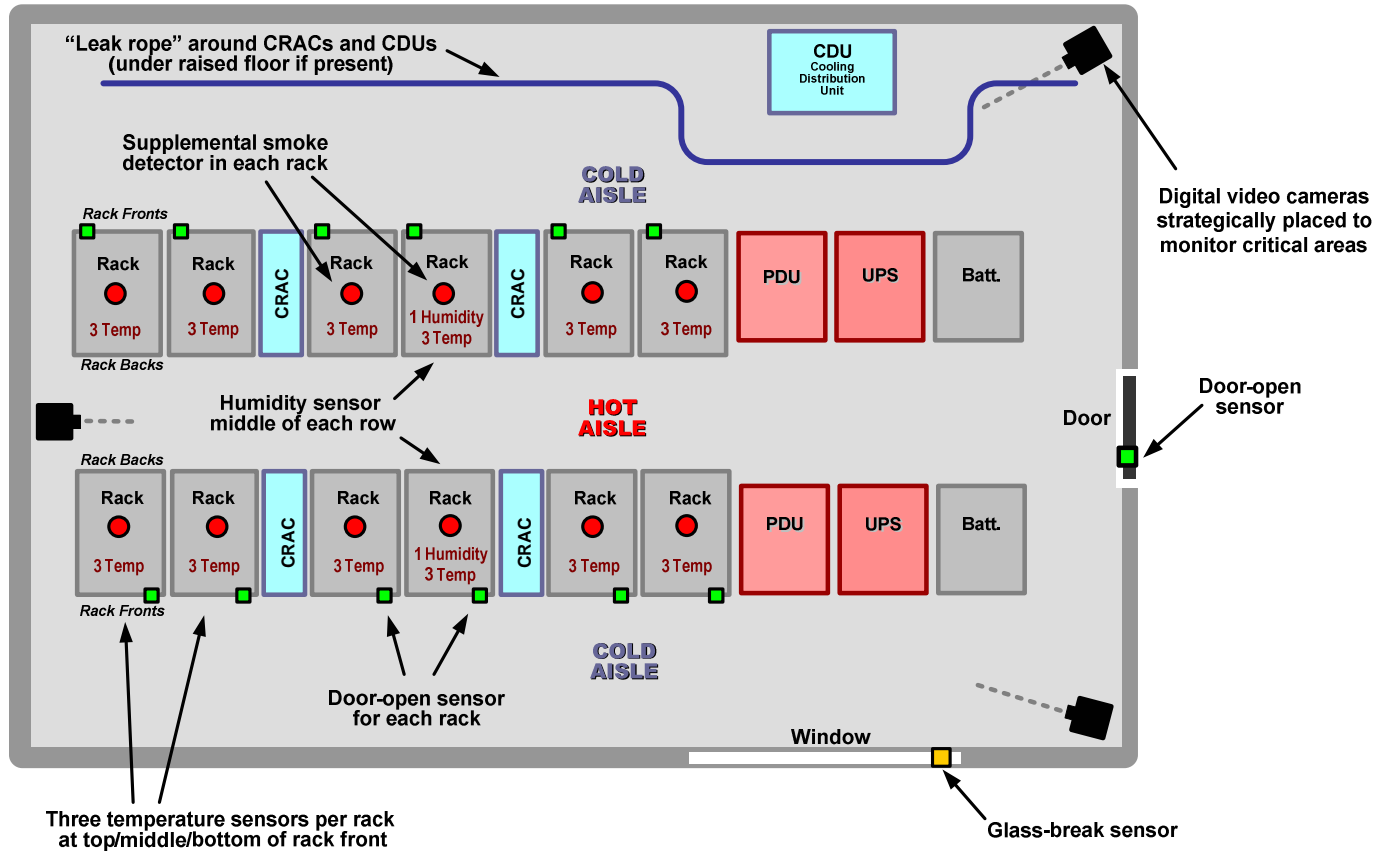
“Leak rope” around CRACs and CDUs (under raised floor if present)

CDU
Cooling Distribution Unit

Digital video cameras strategically placed to monitor critical areas

Supplemental smoke detector in each rack

COLD AISLE

Rack Fronts

Rack
3 Temp

Rack
3 Temp

CRAC

Rack
3 Temp

Rack
1 Humidity
3 Temp

CRAC

Rack
3 Temp

Rack
3 Temp

PDU

UPS

Batt.

Rack Backs

Humidity sensor middle of each row

HOT AISLE

Door

Door-open sensor

Rack Backs

Rack
3 Temp

Rack
3 Temp

CRAC

Rack
3 Temp

Rack
1 Humidity
3 Temp

CRAC

Rack
3 Temp

Rack
3 Temp

PDU

UPS

Batt.

Rack Fronts

COLD AISLE

Door-open sensor for each rack

Window

Three temperature sensors per rack at top/middle/bottom of rack front

Glass-break sensor